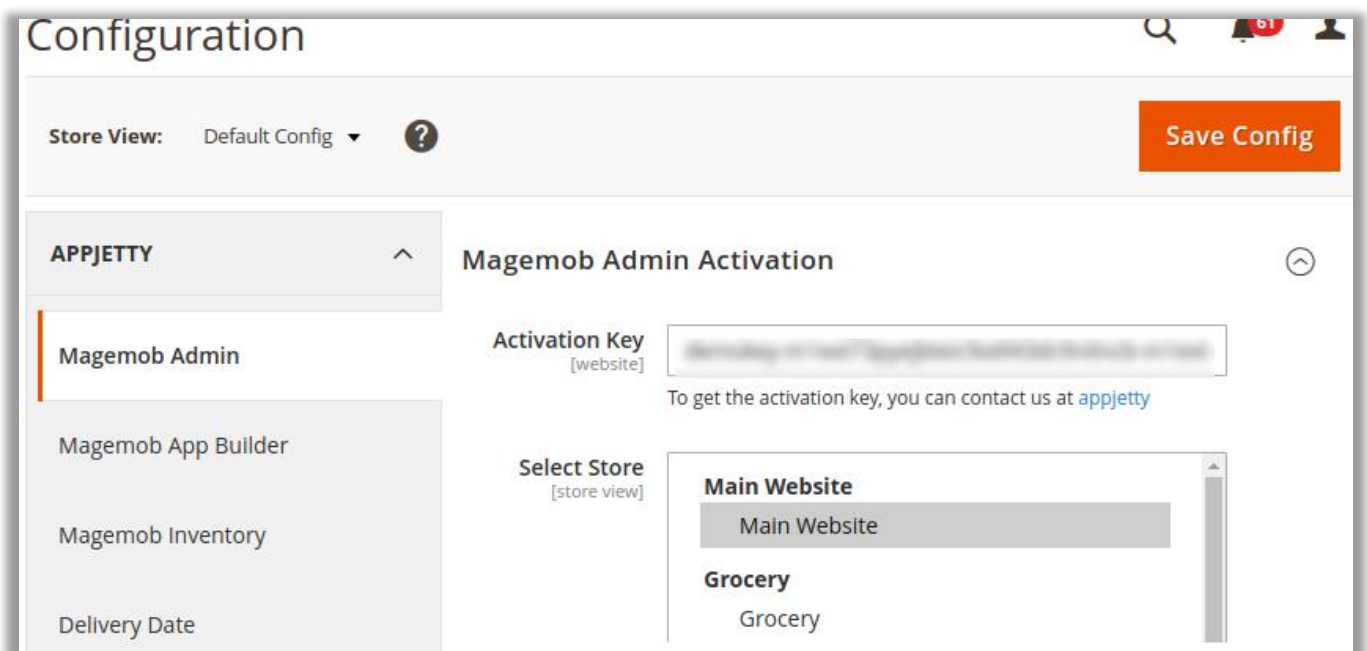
Configuration

61

Store View: Default Config

?

Save Config

APPJETTY

Magemob Admin

Magemob App Builder

Magemob Inventory

Delivery Date

Magemob Admin Activation

Activation Key
[website]

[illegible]

To get the activation key, you can contact us at appjetty

Select Store
[store view]

Main Website
Main Website
Grocery
Grocery